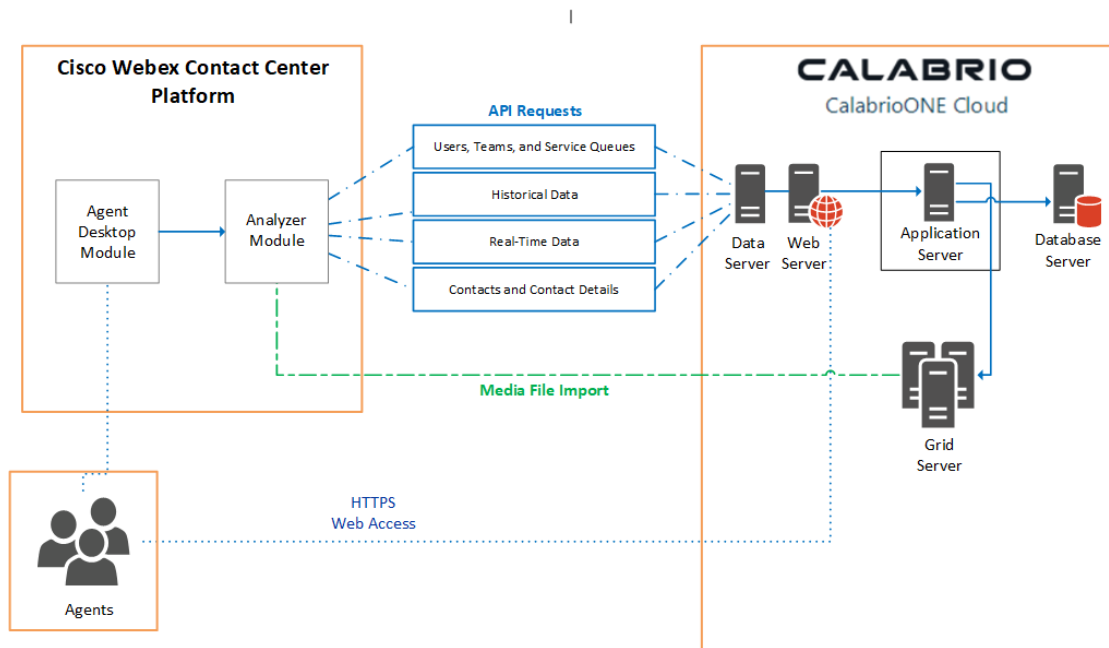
Cisco Webex Contact Center Platform

Agent Desktop Module

Analyzer Module

API Requests

Users, Teams, and Service Queues

Historical Data

Real-Time Data

Contacts and Contact Details

CALABRIO

CalabrioONE Cloud

Data Server

Web Server

Application Server

Database Server

Grid Server

Media File Import

HTTPS
Web Access

Agents